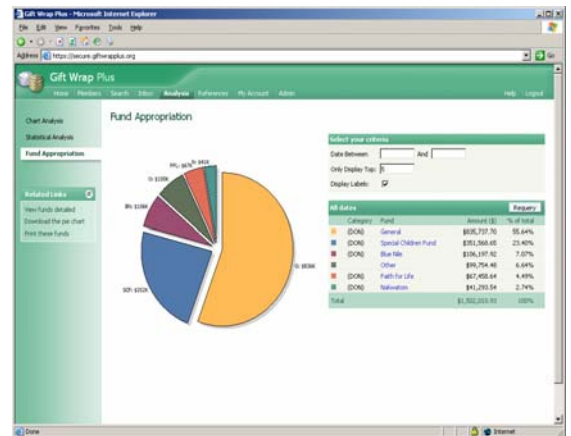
Gift Wrap Plus - Microsoft Internet Explorer

File Edit View Favorites Tools Help

Address https://secure.giftwrapplus.org

Go

Gift Wrap Plus

Home Members Search Inbox Analysis References My Account Admin

Help Logout

Chart Analysis

Statistical Analysis

Fund Appropriation

Related Links

View funds detailed

Download the pie chart

Print these funds

Fund Appropriation

G: $836K

SCF: $352K

BN: $106K

O: $100K

FFL: $67K

N: $41K

Select your criteria

Date Between: And

Only Display Top: 5

Display Labels: ☑

All dates

Requery

| | Category | Fund | Amount ($) | % of total |
|---|---|---|---|---|
| | (DON) | General | $835,737.70 | 55.64% |
| | (DON) | Special Children Fund | $351,568.65 | 23.40% |
| | (DON) | Blue Nile | $106,197.92 | 7.07% |
| | | Other | $99,754.48 | 6.64% |
| | (DON) | Faith for Life | $67,450.64 | 4.49% |
| | (DON) | Nahwaton | $41,293.54 | 2.74% |
| Total | | | $1,502,003.93 | 100% |

Done

Internet